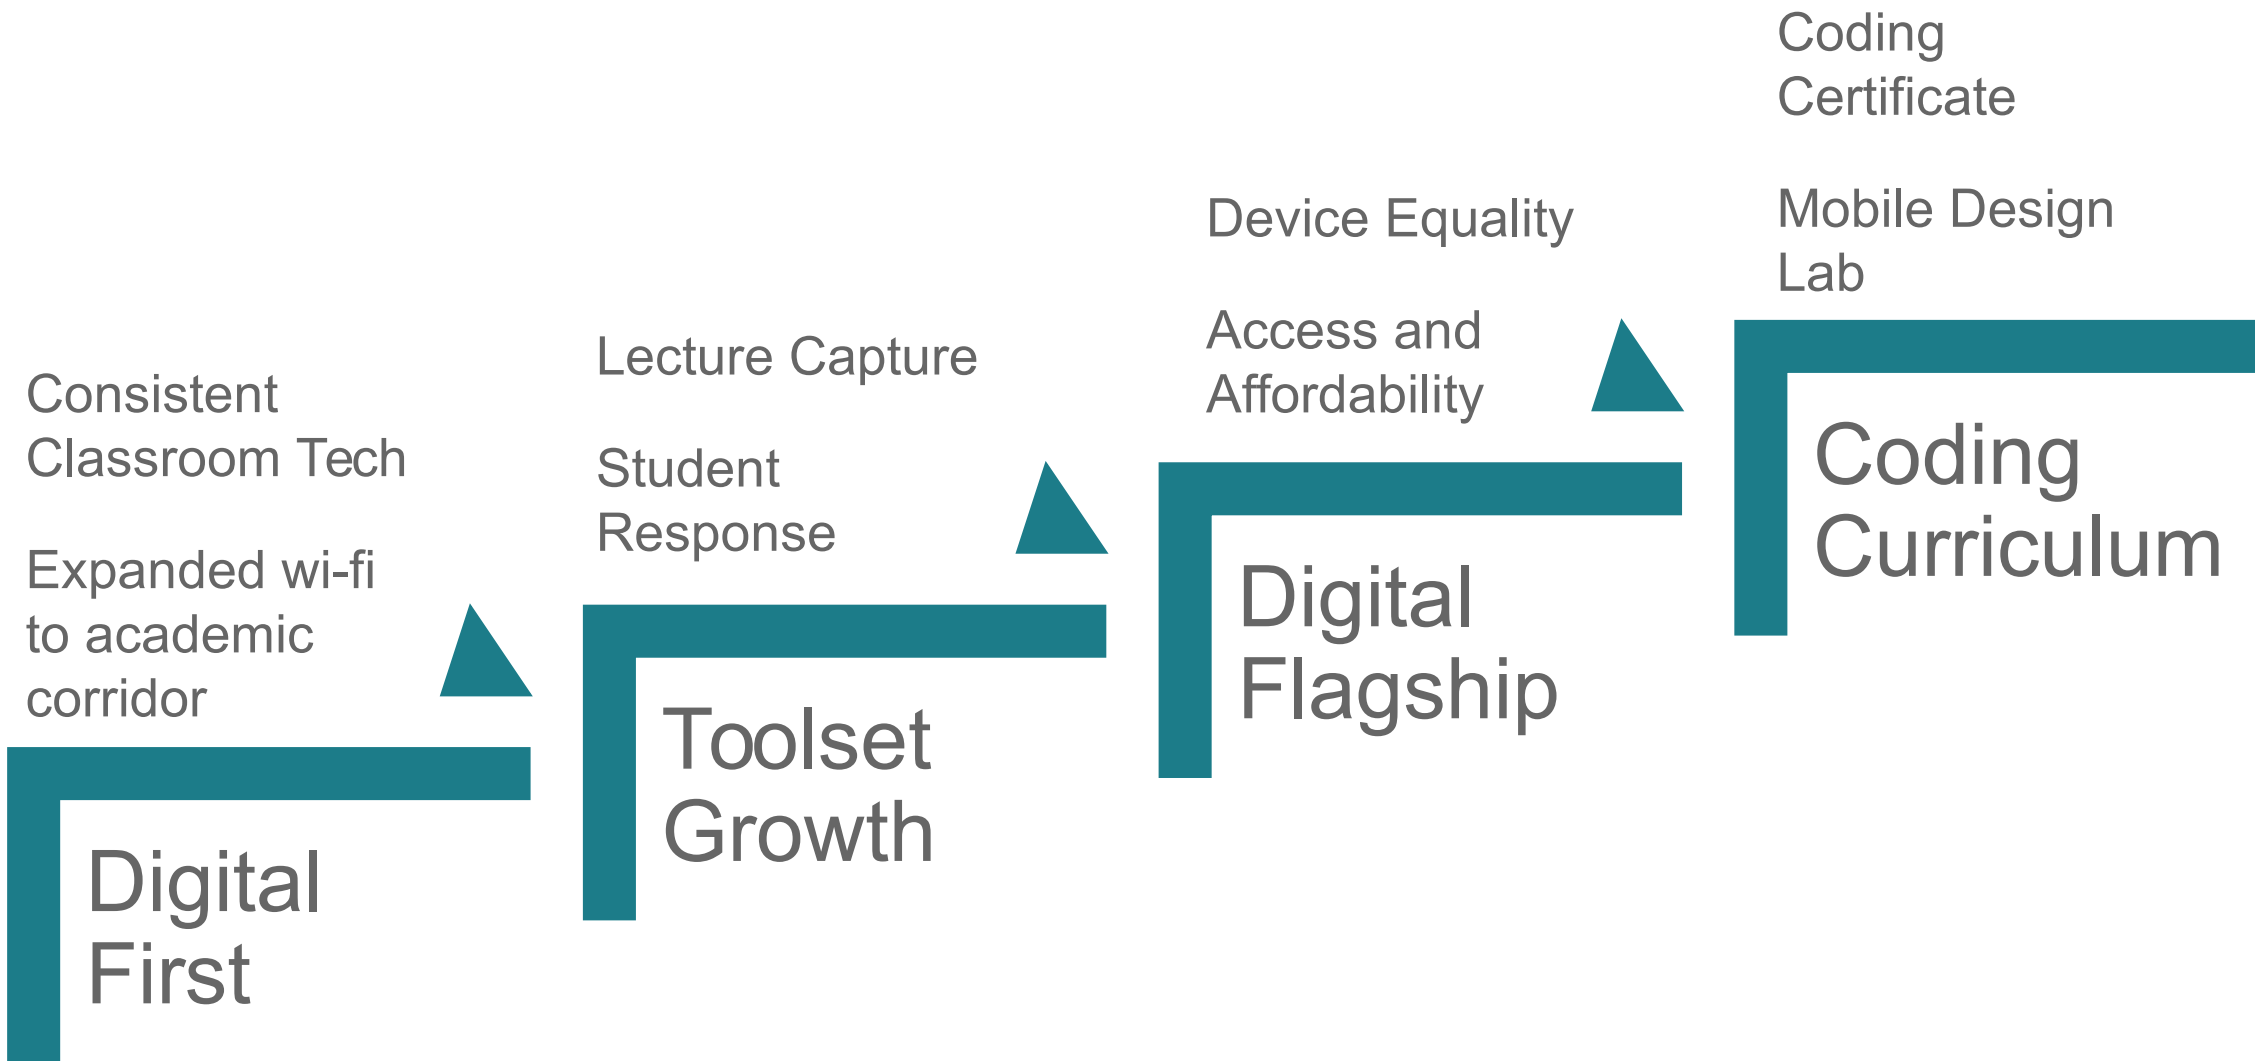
Consistent Classroom Tech

Expanded wi-fi to academic corridor

Digital First

Lecture Capture

Student Response

Toolset Growth

Device Equality

Access and Affordability

Digital Flagship

Coding Certificate

Mobile Design Lab

Coding Curriculum